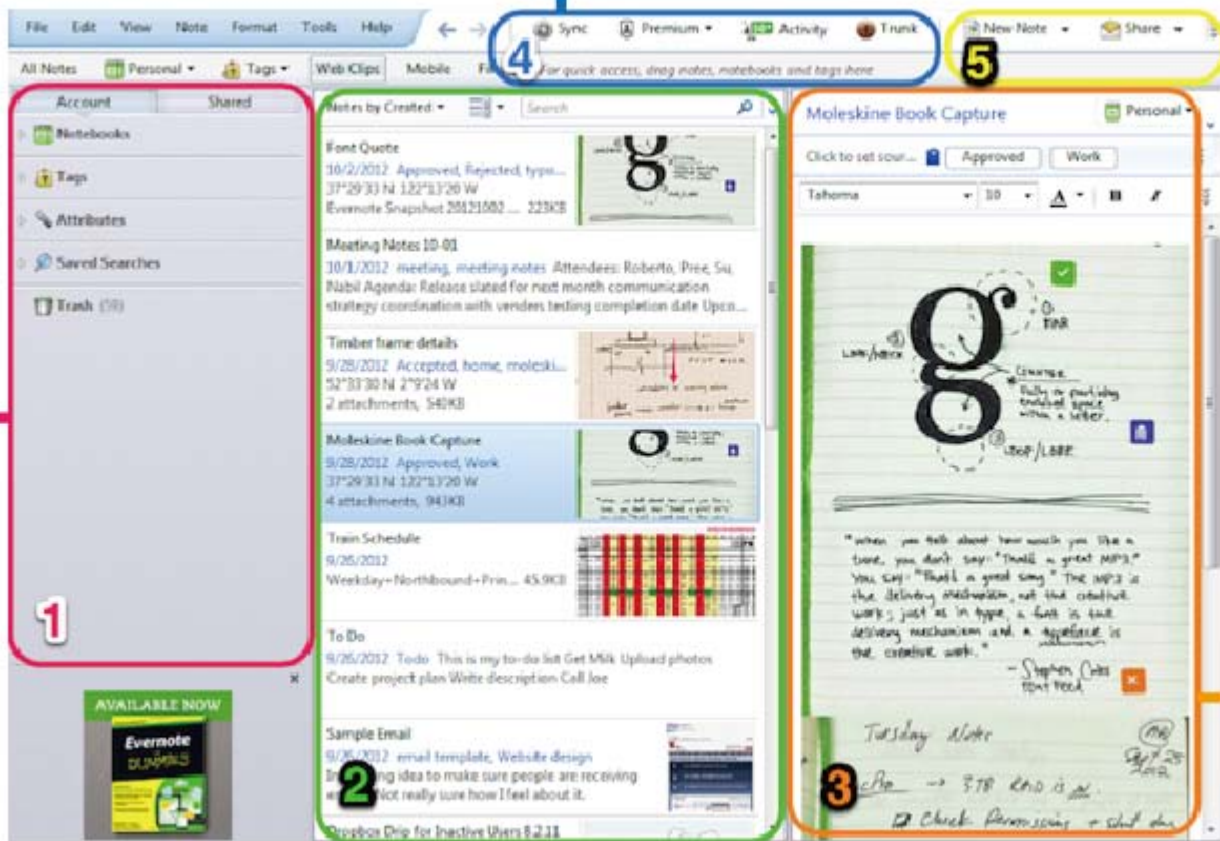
File Edit View Note Format Tools Help

Sync Premium Activity Trunk New Note Share

4

5

All Notes Personal Tags Web Klips Mobile Fi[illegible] For quick access, drag notes, notebooks and tags here

Account Shared

Notebooks

Tags

Attributes

Saved Searches

Trash (59)

1

AVAILABLE NOW

Evernote For Dummies

Notes by Created Search

Font Quote
10/2/2012 Approved, Rejected, typo...
37°29'33 N 122°13'20 W
Evernote Snapshot 20121002 ... 223KB

Meeting Notes 10-01
10/1/2012 meeting, meeting notes Attendees: Roberto, Pree, Su, Nabil Agenda: Release slated for next month communication strategy coordination with vendors testing completion date Upco...

Timber frame details
9/28/2012 Accepted, home, moleski...
52°33'30 N 2°9'24 W
2 attachments, 540KB

Moleskine Book Capture
9/28/2012 Approved, Work
37°29'33 N 122°13'20 W
4 attachments, 943KB

Train Schedule
9/26/2012
Weekday+Northbound+Prin... 45.9KB

To Do
9/26/2012 Todo This is my to-do list Get Milk Upload photos Create project plan Write description Call Joe

Sample Email
9/26/2012 email template, Website design
In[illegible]ng idea to make sure people are receiving e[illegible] Not really sure how I feel about it.

2

Dropbox Drip for Inactive Users 8.2.11

Moleskine Book Capture Personal

Click to set sour... Approved Work

Tahoma 10

g

TAIL

LINK/NECK

COUNTER
Fully or partially enclosed space within a letter.

LOOP/LOBE

"When you talk about how much you like a tune, you don't say: "That's a great MP3." You say: "That's a good song." The MP3 is the delivery mechanism, not the creative work; just as in type, a font is the delivery mechanism and a typeface is the creative work."
— Stephen Coles
FONT FEED

Tuesday Notes
Sept 25 2012

3

Also → 3TB RAID is ok.

Check Permissions + Shut down